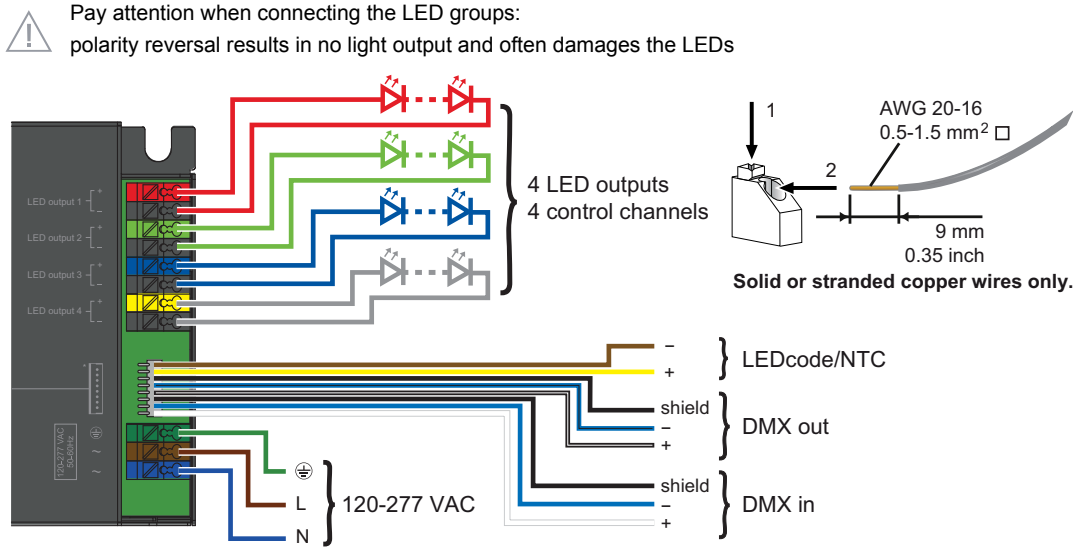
Pay attention when connecting the LED groups:
polarity reversal results in no light output and often damages the LEDs

LED output 1 + –
LED output 2 + –
LED output 3 + –
LED output 4 + –

4 LED outputs
4 control channels

1
2
AWG 20-16
0.5-1.5 mm$^2$
9 mm
0.35 inch
Solid or stranded copper wires only.

–
+
LEDcode/NTC

shield
–
+
DMX out

shield
–
+
DMX in

120-277 VAC 50-60Hz

⏚
L
N
120-277 VAC